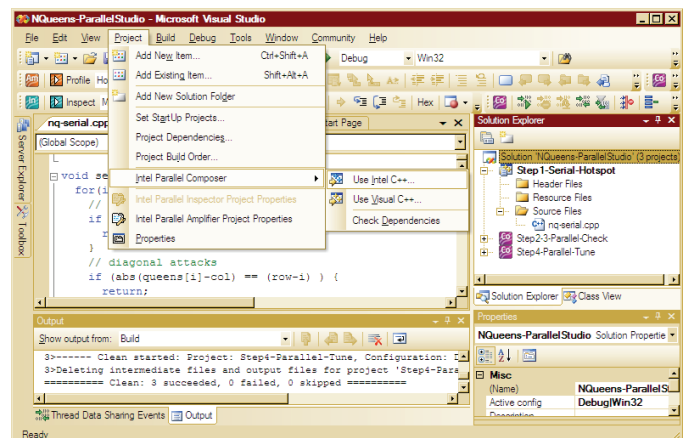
NQueens-ParallelStudio - Microsoft Visual Studio

File Edit View Project Build Debug Tools Window Community Help

Debug Win32

Profile Ho

Inspect M

Hex

nq-serial.cpp

tart Page

(Global Scope)

void se
for(i
//
if
r
}
// diagonal attacks
if (abs(queens[i]-col) == (row-i) ) {
return;

Add New Item... Ctrl+Shift+A
Add Existing Item... Shift+Alt+A
Add New Solution Folder
Set StartUp Projects...
Project Dependencies...
Project Build Order...
Intel Parallel Composer
Intel Parallel Inspector Project Properties
Intel Parallel Amplifier Project Properties
Properties

Use Intel C++...
Use Visual C++...
Check Dependencies

Solution Explorer
Solution 'NQueens-ParallelStudio (3 projects)
Step1-Serial-Hotspot
Header Files
Resource Files
Source Files
nq-serial.cpp
Step2-3-Parallel-Check
Step4-Parallel-Tune

Solution Explorer Class View

Properties
NQueens-ParallelStudio Solution Propertie
Misc
(Name) NQueens-ParallelS
Active config Debug|Win32
Description

Output
Show output from: Build
3>------ Clean started: Project: Step4-Parallel-Tune, Configuration: D
3>Deleting intermediate files and output files for project 'Step4-Para
========== Clean: 3 succeeded, 0 failed, 0 skipped ==========

Thread Data Sharing Events Output

Server Explorer Toolbox

Ready